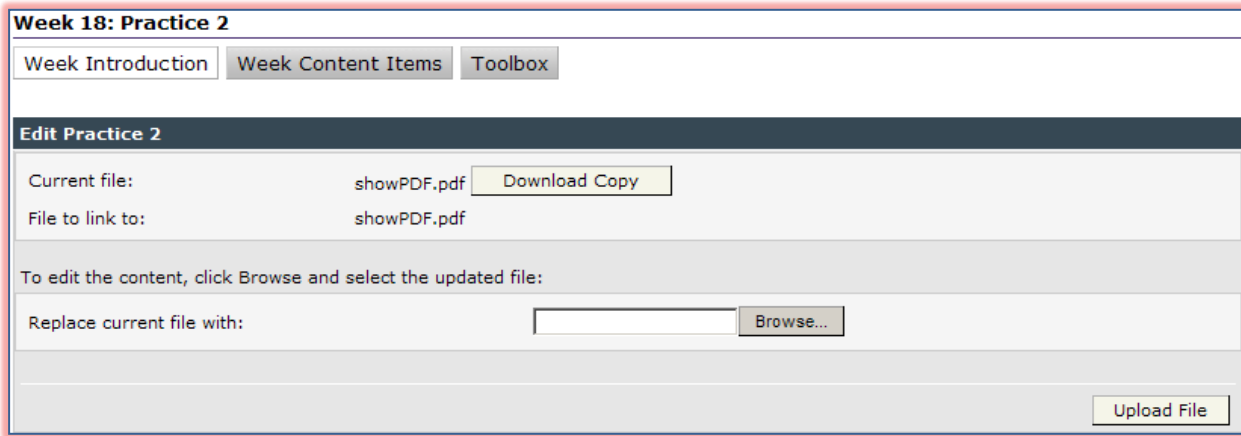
Week 18: Practice 2

Week Introduction Week Content Items Toolbox

Edit Practice 2

Current file: showPDF.pdf Download Copy

File to link to: showPDF.pdf

To edit the content, click Browse and select the updated file:

Replace current file with: Browse...

Upload File